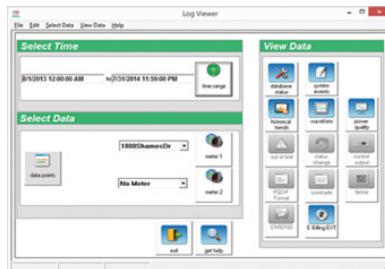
Log Viewer

File Edit Select Data View Data Help

Select Time

8/1/2013 12:00:00 AM to 7/31/2014 11:59:00 PM

time range

Select Data

data points

1000ShamesDr

meter 1

No Meter

meter 2

exit

get help

View Data

database status

system events

historical trends

waveform

power quality

out of limit

status change

control output

PQDIF Format

comtrade

flicker

EN50160

E Billing EXT